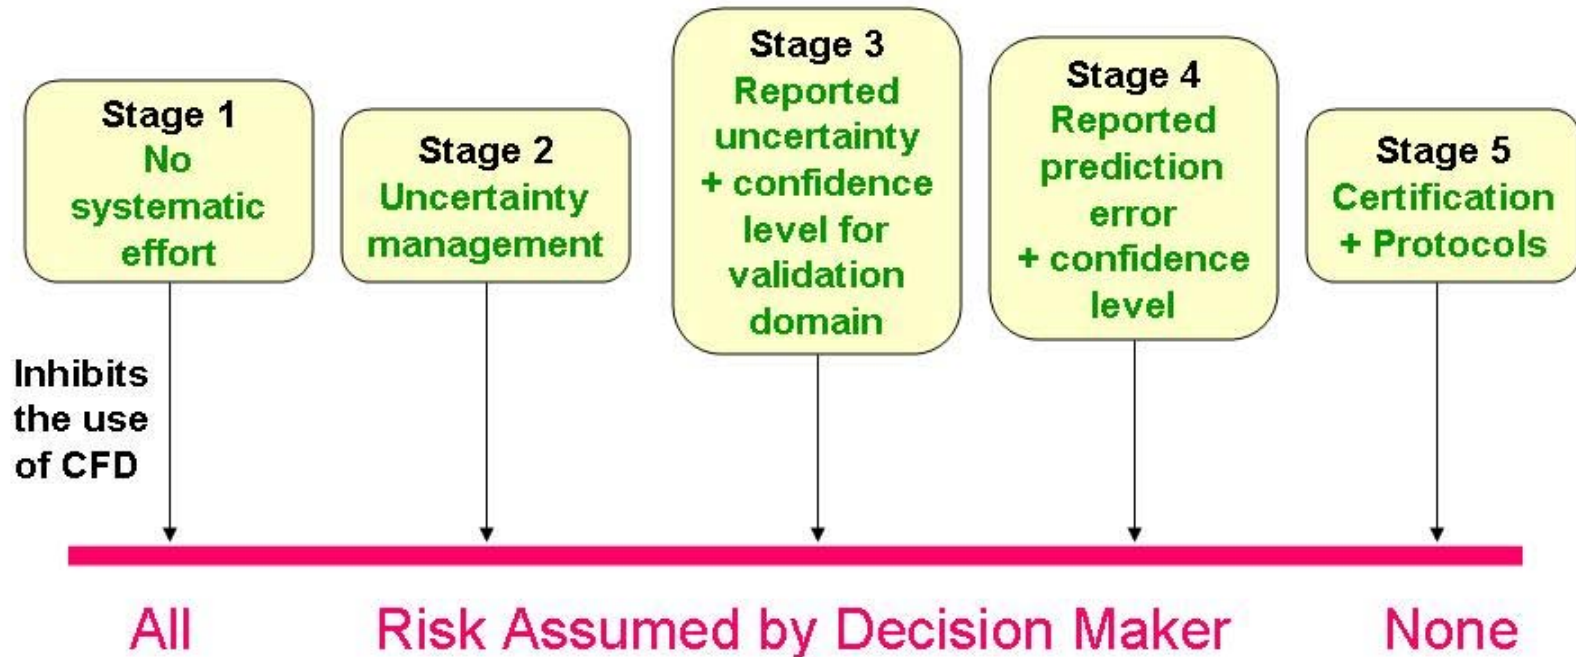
Stage 1
No systematic effort

Stage 2
Uncertainty management

Stage 3
Reported uncertainty + confidence level for validation domain

Stage 4
Reported prediction error + confidence level

Stage 5
Certification + Protocols

Inhibits the use of CFD

All

Risk Assumed by Decision Maker

None